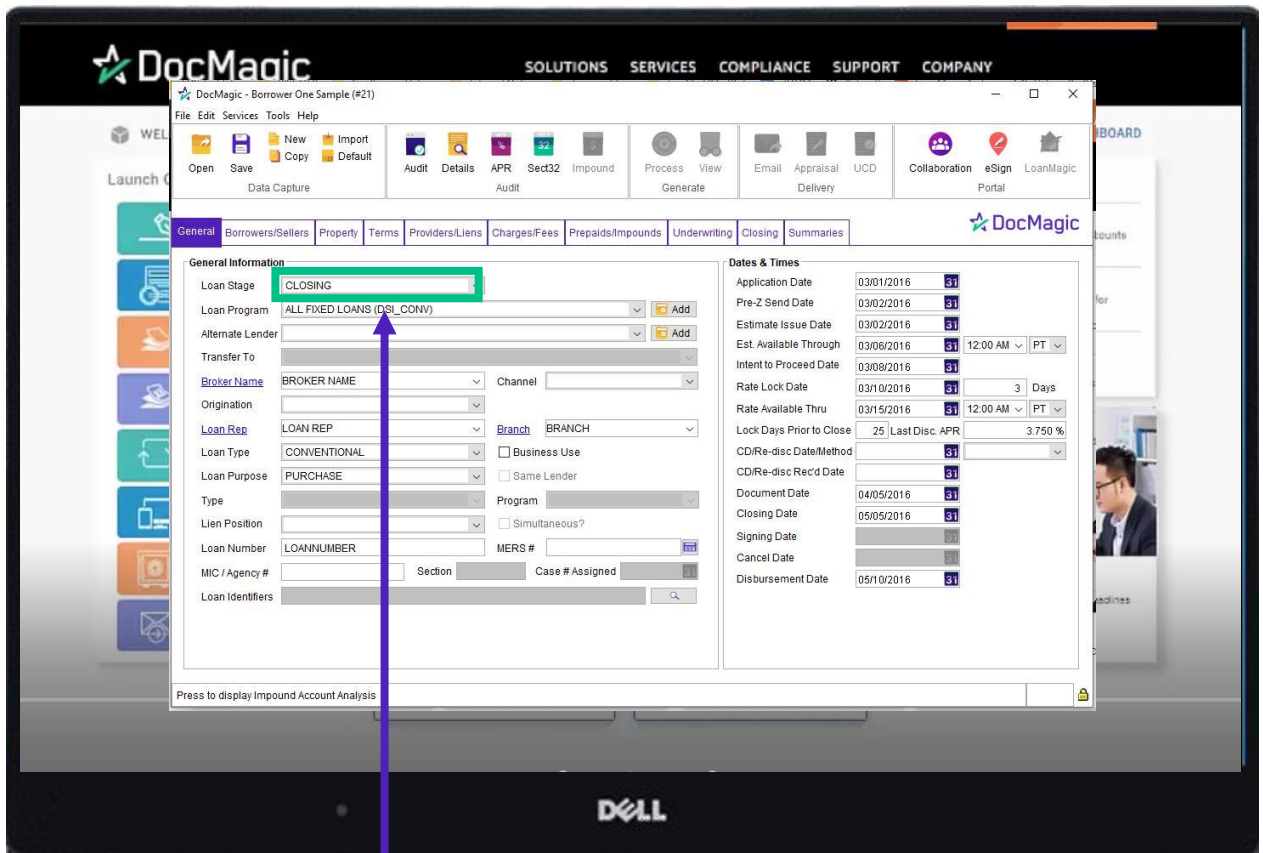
DocMagic

SOLUTIONS SERVICES COMPLIANCE SUPPORT COMPANY

WEL

Launch

BOARD

DocMagic - Borrower One Sample (#21)

File Edit Services Tools Help

Open Save New Copy Import Default
Data Capture

Audit Details APR Sect32 Impound
Audit

Process View
Generate

Email Appraisal UCD
Delivery

Collaboration eSign LoanMagic
Portal

DocMagic

General | Borrowers/Sellers | Property | Terms | Providers/Liens | Charges/Fees | Prepaids/Impounds | Underwriting | Closing | Summaries

General Information

Loan Stage: CLOSING
Loan Program: ALL FIXED LOANS (DSI_CONV) Add
Alternate Lender Add
Transfer To
Broker Name: BROKER NAME Channel
Origination
Loan Rep: LOAN REP Branch: BRANCH
Loan Type: CONVENTIONAL Business Use
Loan Purpose: PURCHASE Same Lender
Type Program
Lien Position Simultaneous?
Loan Number: LOANNUMBER MERS #
MIC / Agency # Section Case # Assigned
Loan Identifiers

Dates & Times

| | | | |
|---|---|---|---|
| Application Date | 03/01/2016 | | |
| Pre-Z Send Date | 03/02/2016 | | |
| Estimate Issue Date | 03/02/2016 | | |
| Est. Available Through | 03/06/2016 | 12:00 AM | PT |
| Intent to Proceed Date | 03/08/2016 | | |
| Rate Lock Date | 03/10/2016 | 3 | Days |
| Rate Available Thru | 03/15/2016 | 12:00 AM | PT |
| Lock Days Prior to Close | 25 | Last Disc. APR | 3.750 % |
| CD/Re-disc Date/Method | | | |
| CD/Re-disc Rec'd Date | | | |
| Document Date | 04/05/2016 | | |
| Closing Date | 05/05/2016 | | |
| Signing Date | | | |
| Cancel Date | | | |
| Disbursement Date | 05/10/2016 | | |

Press to display Impound Account Analysis

bounts
for
adlines

DELL